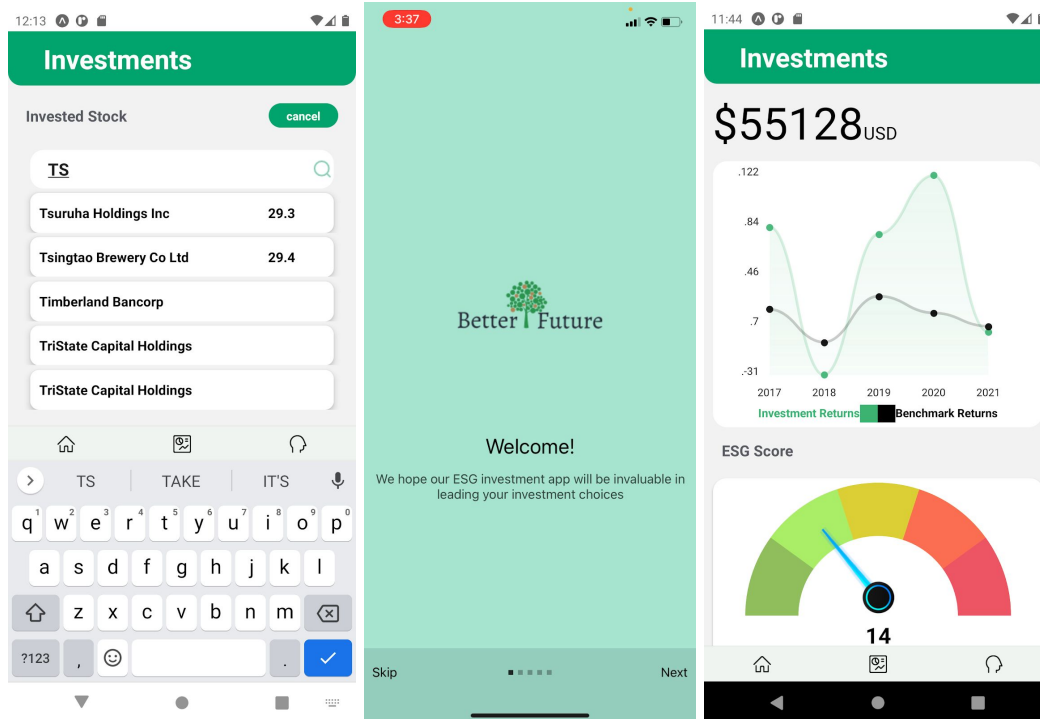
12:13

Investments

Invested Stock

cancel

TS

Tsuruha Holdings Inc 29.3

Tsingtao Brewery Co Ltd 29.4

Timberland Bancorp

TriState Capital Holdings

TriState Capital Holdings

TS TAKE IT'S

q1 w2 e3 r4 t5 y6 u7 i8 o9 p0

a s d f g h j k l

z x c v b n m

?123 , .

3:37

Better Future

Welcome!

We hope our ESG investment app will be invaluable in leading your investment choices

Skip

Next

11:44

Investments

$55128USD

.122

.84

.46

.7

.-31

2017 2018 2019 2020 2021

Investment Returns Benchmark Returns

ESG Score

14